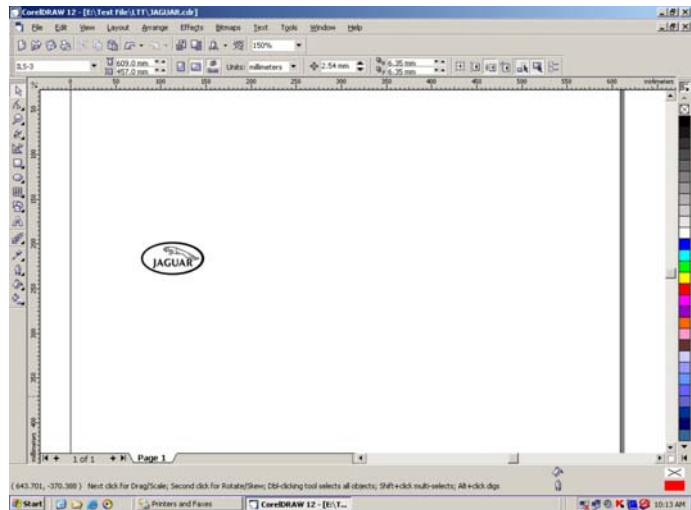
CorelDRAW 12 - [E:\Text File\LTT\JAGUAR.cdr]

File Edit View Layout Arrange Effects Bitmaps Text Tools Window Help

150%

B,S-3 609.0 mm 457.0 mm Units: millimeters 2.54 mm 6.35 mm 6.35 mm

50 100 150 200 250 300 350 400 450 500 550 600 millimeters

JAGUAR

1 of 1 Page 1

( 643.701, -370.388 ) Next click for Drag/Scale; Second click for Rotate/Skew; Dbl-clicking tool selects all objects; Shift+click multi-selects; Alt+click digs

Start Printers and Faxes CorelDRAW 12 - [E:\T... 10:13 AM